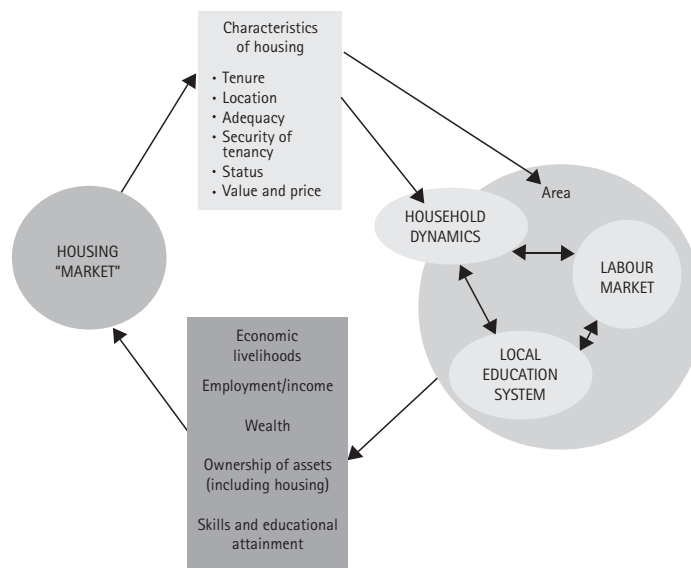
Characteristics of housing

• Tenure
• Location
• Adequacy
• Security of tenancy
• Status
• Value and price

Area

HOUSING "MARKET"

HOUSEHOLD DYNAMICS

LABOUR MARKET

LOCAL EDUCATION SYSTEM

Economic livelihoods

Employment/income

Wealth

Ownership of assets (including housing)

Skills and educational attainment